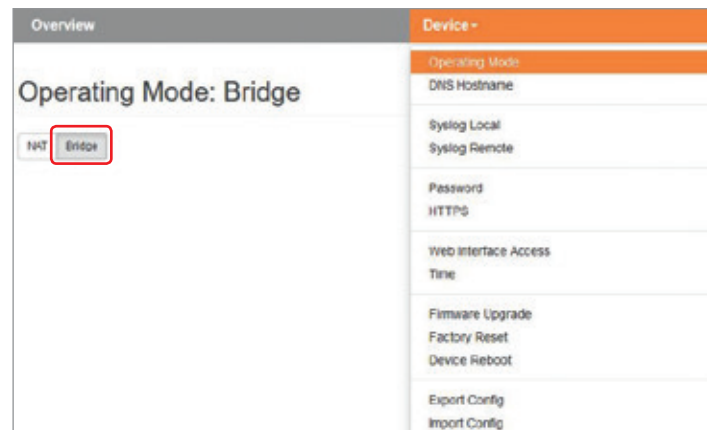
Overview

Device

Operating Mode: Bridge

NAT Bridge

Operating Mode
DNS Hostname

Syslog Local
Syslog Remote

Password
HTTPS

Web Interface Access
Time

Firmware Upgrade
Factory Reset
Device Reboot

Export Config
Import Config